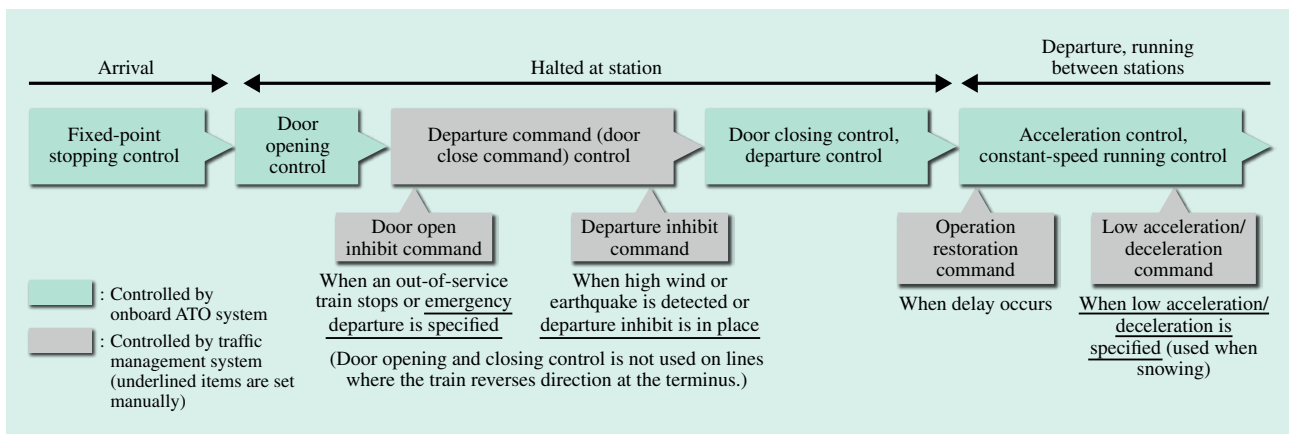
Arrival

Halted at station

Departure, running between stations

Fixed-point stopping control

Door opening control

Departure command (door close command) control

Door closing control, departure control

Acceleration control, constant-speed running control

Door open inhibit command

When an out-of-service train stops or emergency departure is specified

Departure inhibit command

When high wind or earthquake is detected or departure inhibit is in place

Operation restoration command

When delay occurs

Low acceleration/ deceleration command

When low acceleration/ deceleration is specified (used when snowing)

: Controlled by onboard ATO system

: Controlled by traffic management system (underlined items are set manually)

(Door opening and closing control is not used on lines where the train reverses direction at the terminus.)